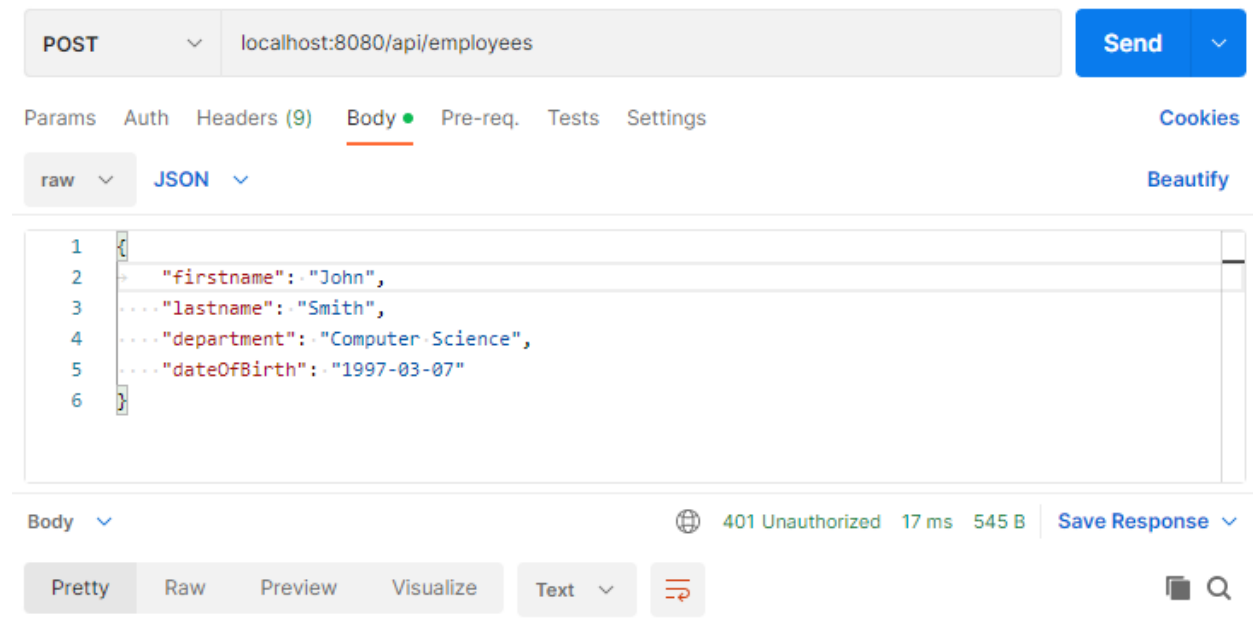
POST localhost:8080/api/employees Send

Params Auth Headers (9) Body Pre-req. Tests Settings Cookies

raw JSON Beautify

1 {
2 "firstname": "John",
3 "lastname": "Smith",
4 "department": "Computer Science",
5 "dateOfBirth": "1997-03-07"
6 }

Body 401 Unauthorized 17 ms 545 B Save Response

Pretty Raw Preview Visualize Text